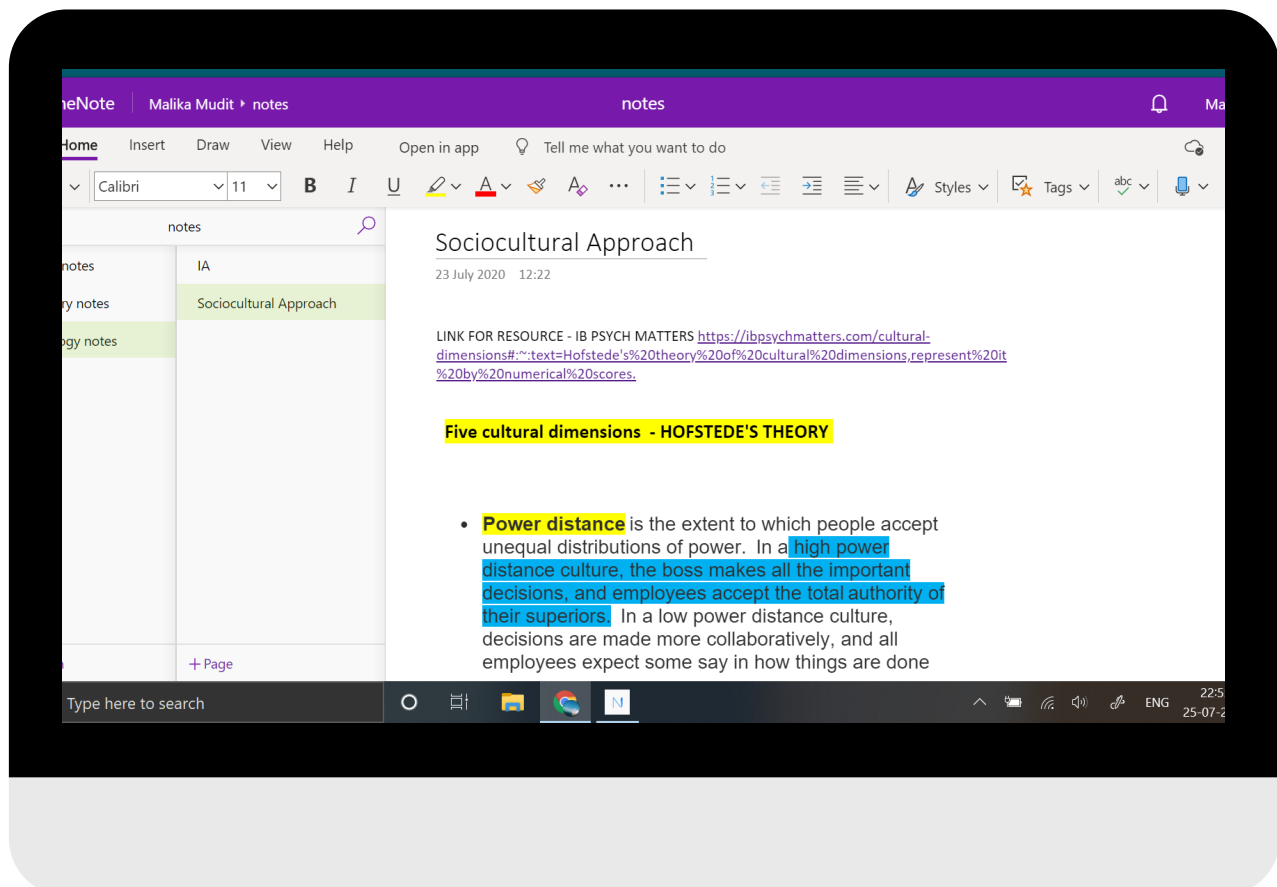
neNote Malika Mudit ▸ notes notes Ma

Home Insert Draw View Help Open in app Tell me what you want to do

Calibri 11 B I U Styles Tags

notes

notes
ry notes
ogy notes

IA
Sociocultural Approach

+ Page

Sociocultural Approach

23 July 2020 12:22

LINK FOR RESOURCE - IB PSYCH MATTERS https://ibpsychmatters.com/cultural-dimensions#:~:text=Hofstede's%20theory%20of%20cultural%20dimensions,represent%20it%20by%20numerical%20scores.

Five cultural dimensions - HOFSTEDE'S THEORY

- Power distance is the extent to which people accept unequal distributions of power. In a high power distance culture, the boss makes all the important decisions, and employees accept the total authority of their superiors. In a low power distance culture, decisions are made more collaboratively, and all employees expect some say in how things are done

Type here to search

ENG 22:5 25-07-2